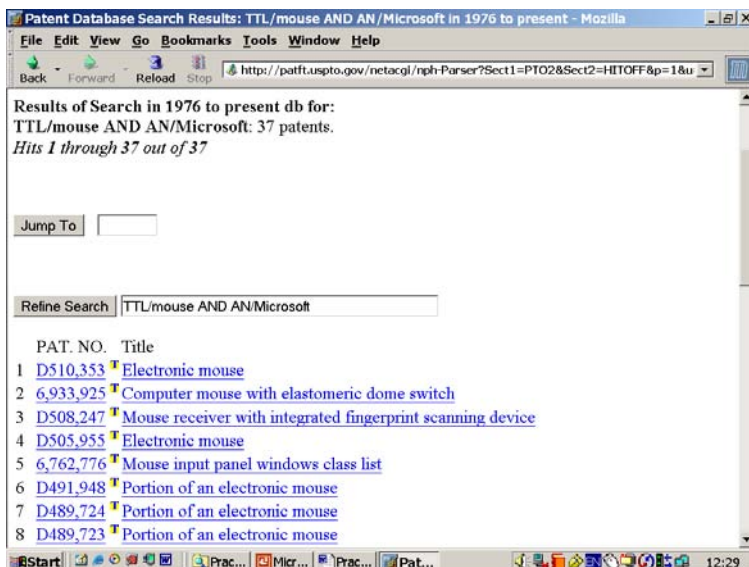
Patent Database Search Results: TTL/mouse AND AN/Microsoft in 1976 to present - Mozilla

File Edit View Go Bookmarks Tools Window Help

Back Forward Reload Stop http://patft.uspto.gov/netacgi/nph-Parser?Sect1=PTO2&Sect2=HITOFF&p=1&u

Results of Search in 1976 to present db for:
TTL/mouse AND AN/Microsoft: 37 patents.
*Hits 1 through 37 out of 37*

Jump To

Refine Search TTL/mouse AND AN/Microsoft

| | PAT. NO. | Title |
|---|---|---|
| 1 | D510,353 | T Electronic mouse |
| 2 | 6,933,925 | T Computer mouse with elastomeric dome switch |
| 3 | D508,247 | T Mouse receiver with integrated fingerprint scanning device |
| 4 | D505,955 | T Electronic mouse |
| 5 | 6,762,776 | T Mouse input panel windows class list |
| 6 | D491,948 | T Portion of an electronic mouse |
| 7 | D489,724 | T Portion of an electronic mouse |
| 8 | D489,723 | T Portion of an electronic mouse |

Start Prac... Micr... Prac... Pat... 12:29